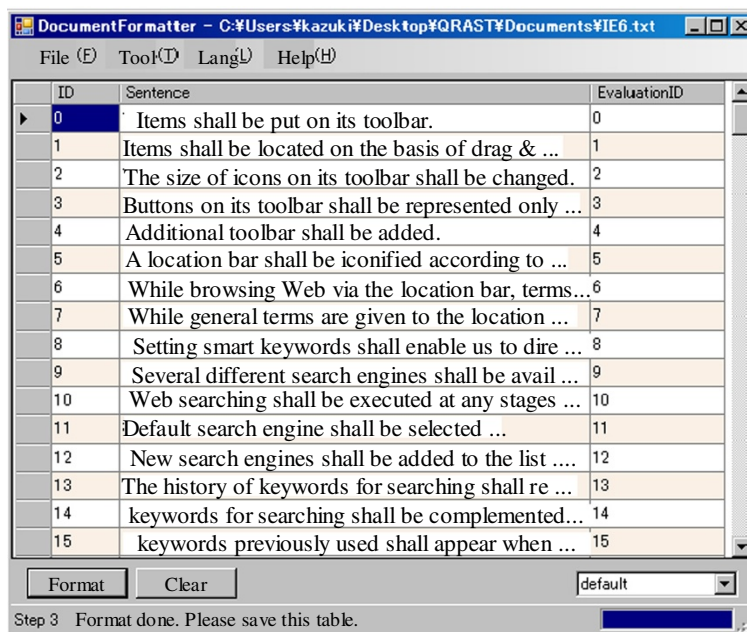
DocumentFormatter – C:¥Users¥kazuki¥Desktop¥QRAST¥Documents¥IE6.txt

File (F) Tool(T) Lang(L) Help(H)

| ID | Sentence | EvaluationID |
|---|---|---|
| 0 | Items shall be put on its toolbar. | 0 |
| 1 | Items shall be located on the basis of drag & ... | 1 |
| 2 | The size of icons on its toolbar shall be changed. | 2 |
| 3 | Buttons on its toolbar shall be represented only ... | 3 |
| 4 | Additional toolbar shall be added. | 4 |
| 5 | A location bar shall be iconified according to ... | 5 |
| 6 | While browsing Web via the location bar, terms... | 6 |
| 7 | While general terms are given to the location ... | 7 |
| 8 | Setting smart keywords shall enable us to dire ... | 8 |
| 9 | Several different search engines shall be avail ... | 9 |
| 10 | Web searching shall be executed at any stages ... | 10 |
| 11 | Default search engine shall be selected ... | 11 |
| 12 | New search engines shall be added to the list .... | 12 |
| 13 | The history of keywords for searching shall re ... | 13 |
| 14 | keywords for searching shall be complemented... | 14 |
| 15 | keywords previously used shall appear when ... | 15 |

Format Clear default

Step 3 Format done. Please save this table.